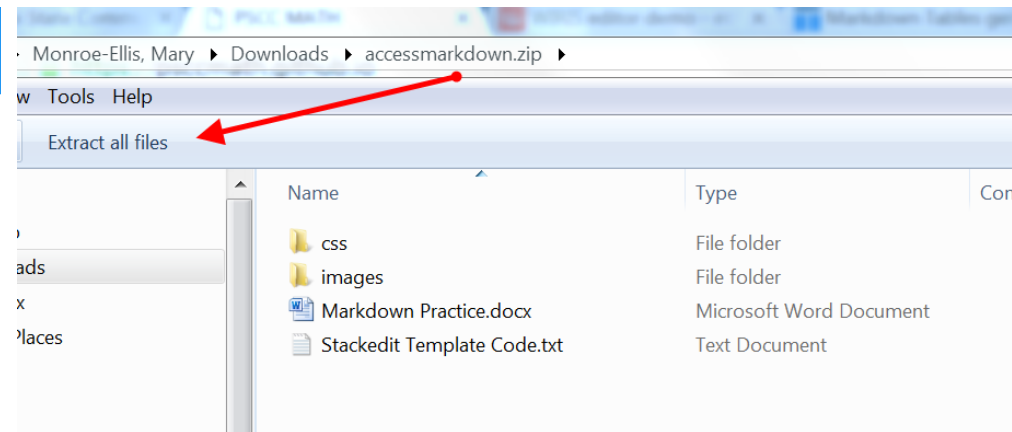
Monroe-Ellis, Mary ▸ Downloads ▸ accessmarkdown.zip ▸

w Tools Help

Extract all files

| Name | Type | Co |
|---|---|---|
| css | File folder | |
| images | File folder | |
| Markdown Practice.docx | Microsoft Word Document | |
| Stackedit Template Code.txt | Text Document | |

o
ads
x
Places